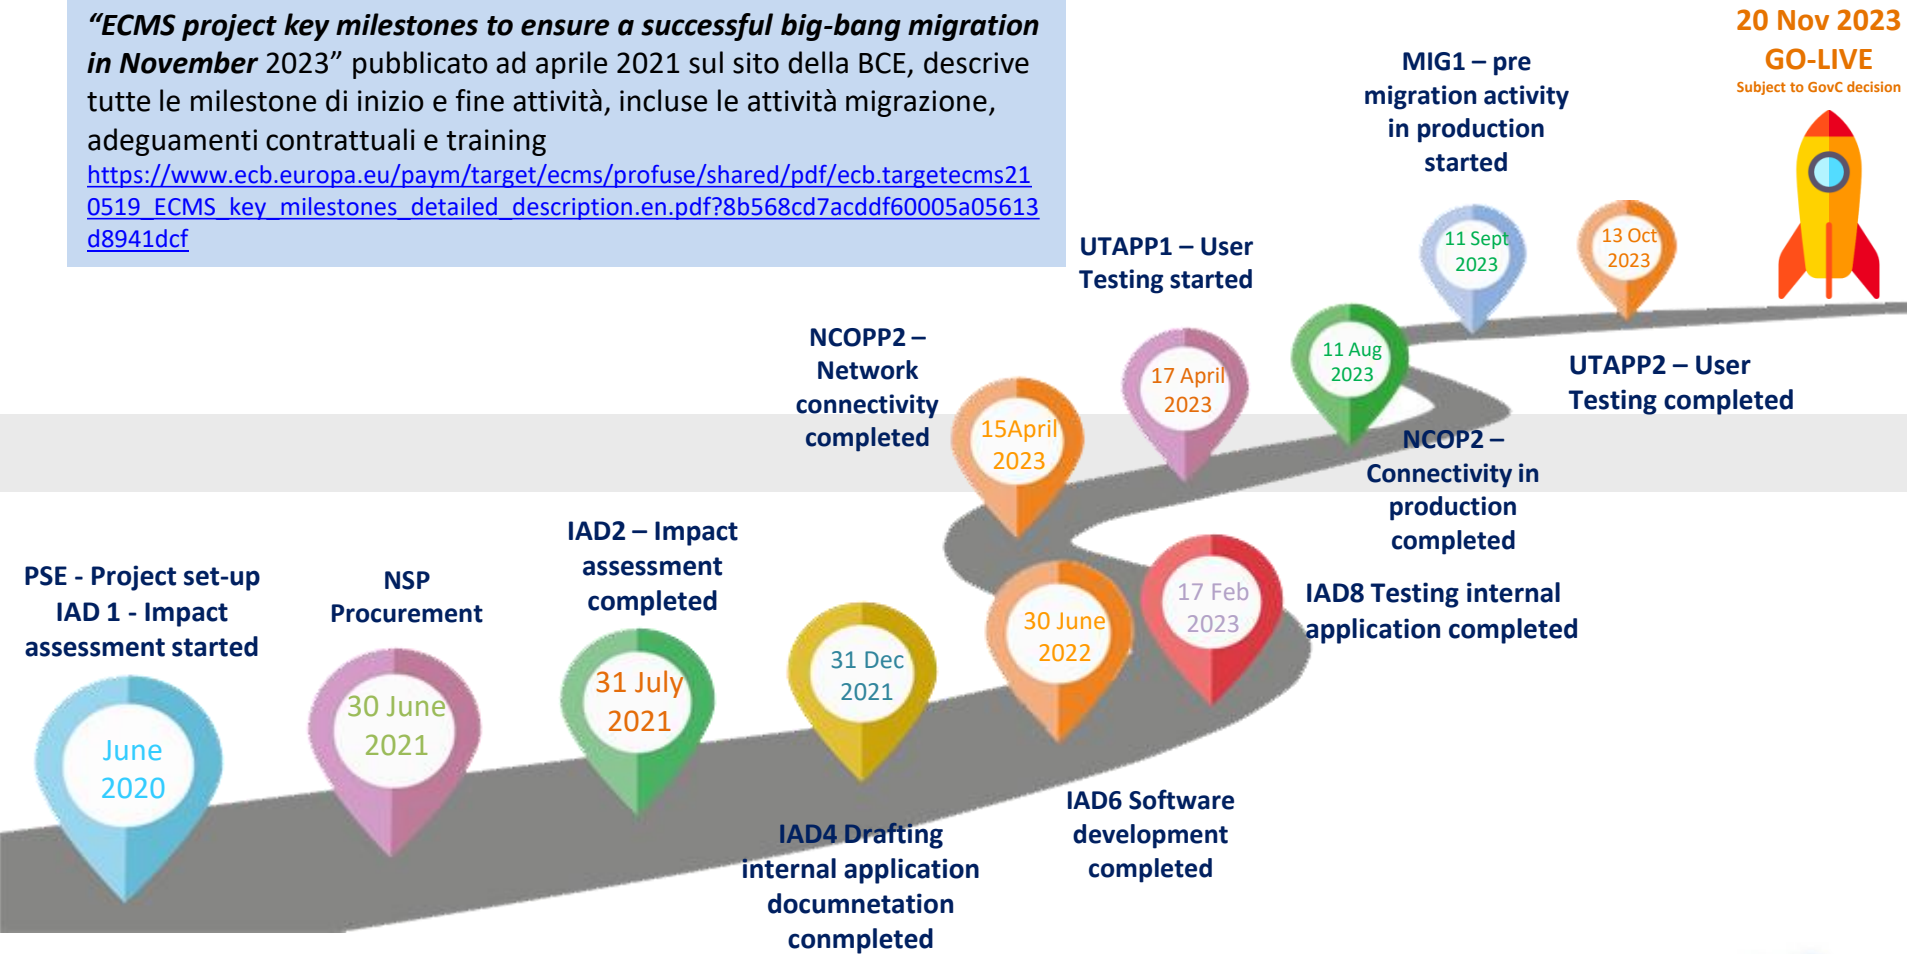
“ECMS project key milestones to ensure a successful big-bang migration in November 2023” pubblicato ad aprile 2021 sul sito della BCE, descrive tutte le milestone di inizio e fine attività, incluse le attività migrazione, adeguamenti contrattuali e training
https://www.ecb.europa.eu/paym/target/ecms/profuse/shared/pdf/ecb.targetecms210519_ECMS_key_milestones_detailed_description.en.pdf?8b568cd7acddf60005a05613d8941dcf

20 Nov 2023
GO-LIVE
Subject to GovC decision

MIG1 – pre migration activity in production started

11 Sept 2023

13 Oct 2023

UTAPP1 – User Testing started

11 Aug 2023

UTAPP2 – User Testing completed

NCOPP2 – Network connectivity completed

17 April 2023

15April 2023

NCOP2 – Connectivity in production completed

IAD2 – Impact assessment completed

17 Feb 2023

30 June 2022

IAD8 Testing internal application completed

PSE - Project set-up
IAD 1 - Impact assessment started

NSP Procurement

31 Dec 2021

31 July 2021

30 June 2021

June 2020

IAD4 Drafting internal application documentation conmpleted

IAD6 Software development completed